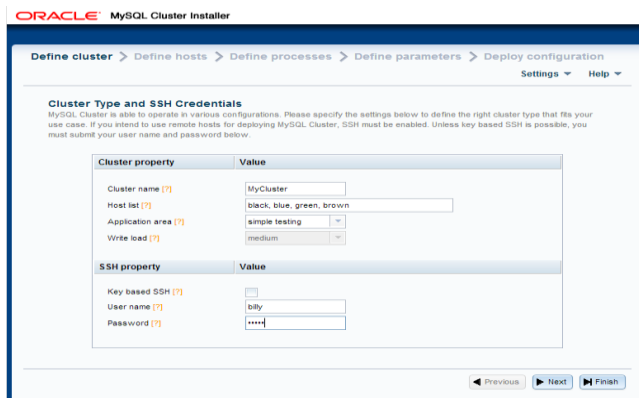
ORACLE® MySQL Cluster Installer

Define cluster > Define hosts > Define processes > Define parameters > Deploy configuration

Settings ▼ Help ▼

Cluster Type and SSH Credentials

MySQL Cluster is able to operate in various configurations. Please specify the settings below to define the right cluster type that fits your use case. If you intend to use remote hosts for deploying MySQL Cluster, SSH must be enabled. Unless key based SSH is possible, you must submit your user name and password below.

| Cluster property | Value |
|---|---|
| Cluster name [?] | MyCluster |
| Host list [?] | black, blue, green, brown |
| Application area [?] | simple testing |
| Write load [?] | medium |

| SSH property | Value |
|---|---|
| Key based SSH [?] | |
| User name [?] | billy |
| Password [?] | ••••• |

◀ Previous ▶ Next ▶| Finish